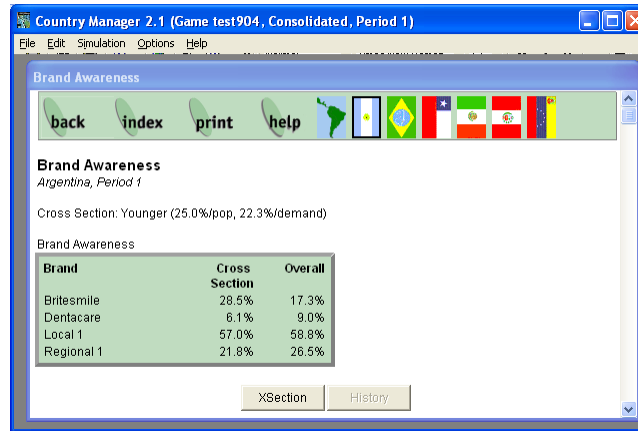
Country Manager 2.1 (Game test904, Consolidated, Period 1)

File Edit Simulation Options Help

Brand Awareness

back index print help

Brand Awareness
Argentina, Period 1

Cross Section: Younger (25.0%/pop, 22.3%/demand)

Brand Awareness

| Brand | Cross Section | Overall |
|---|---|---|
| Britesmile | 28.5% | 17.3% |
| Dentacare | 6.1% | 9.0% |
| Local 1 | 57.0% | 58.8% |
| Regional 1 | 21.8% | 26.5% |

XSection History